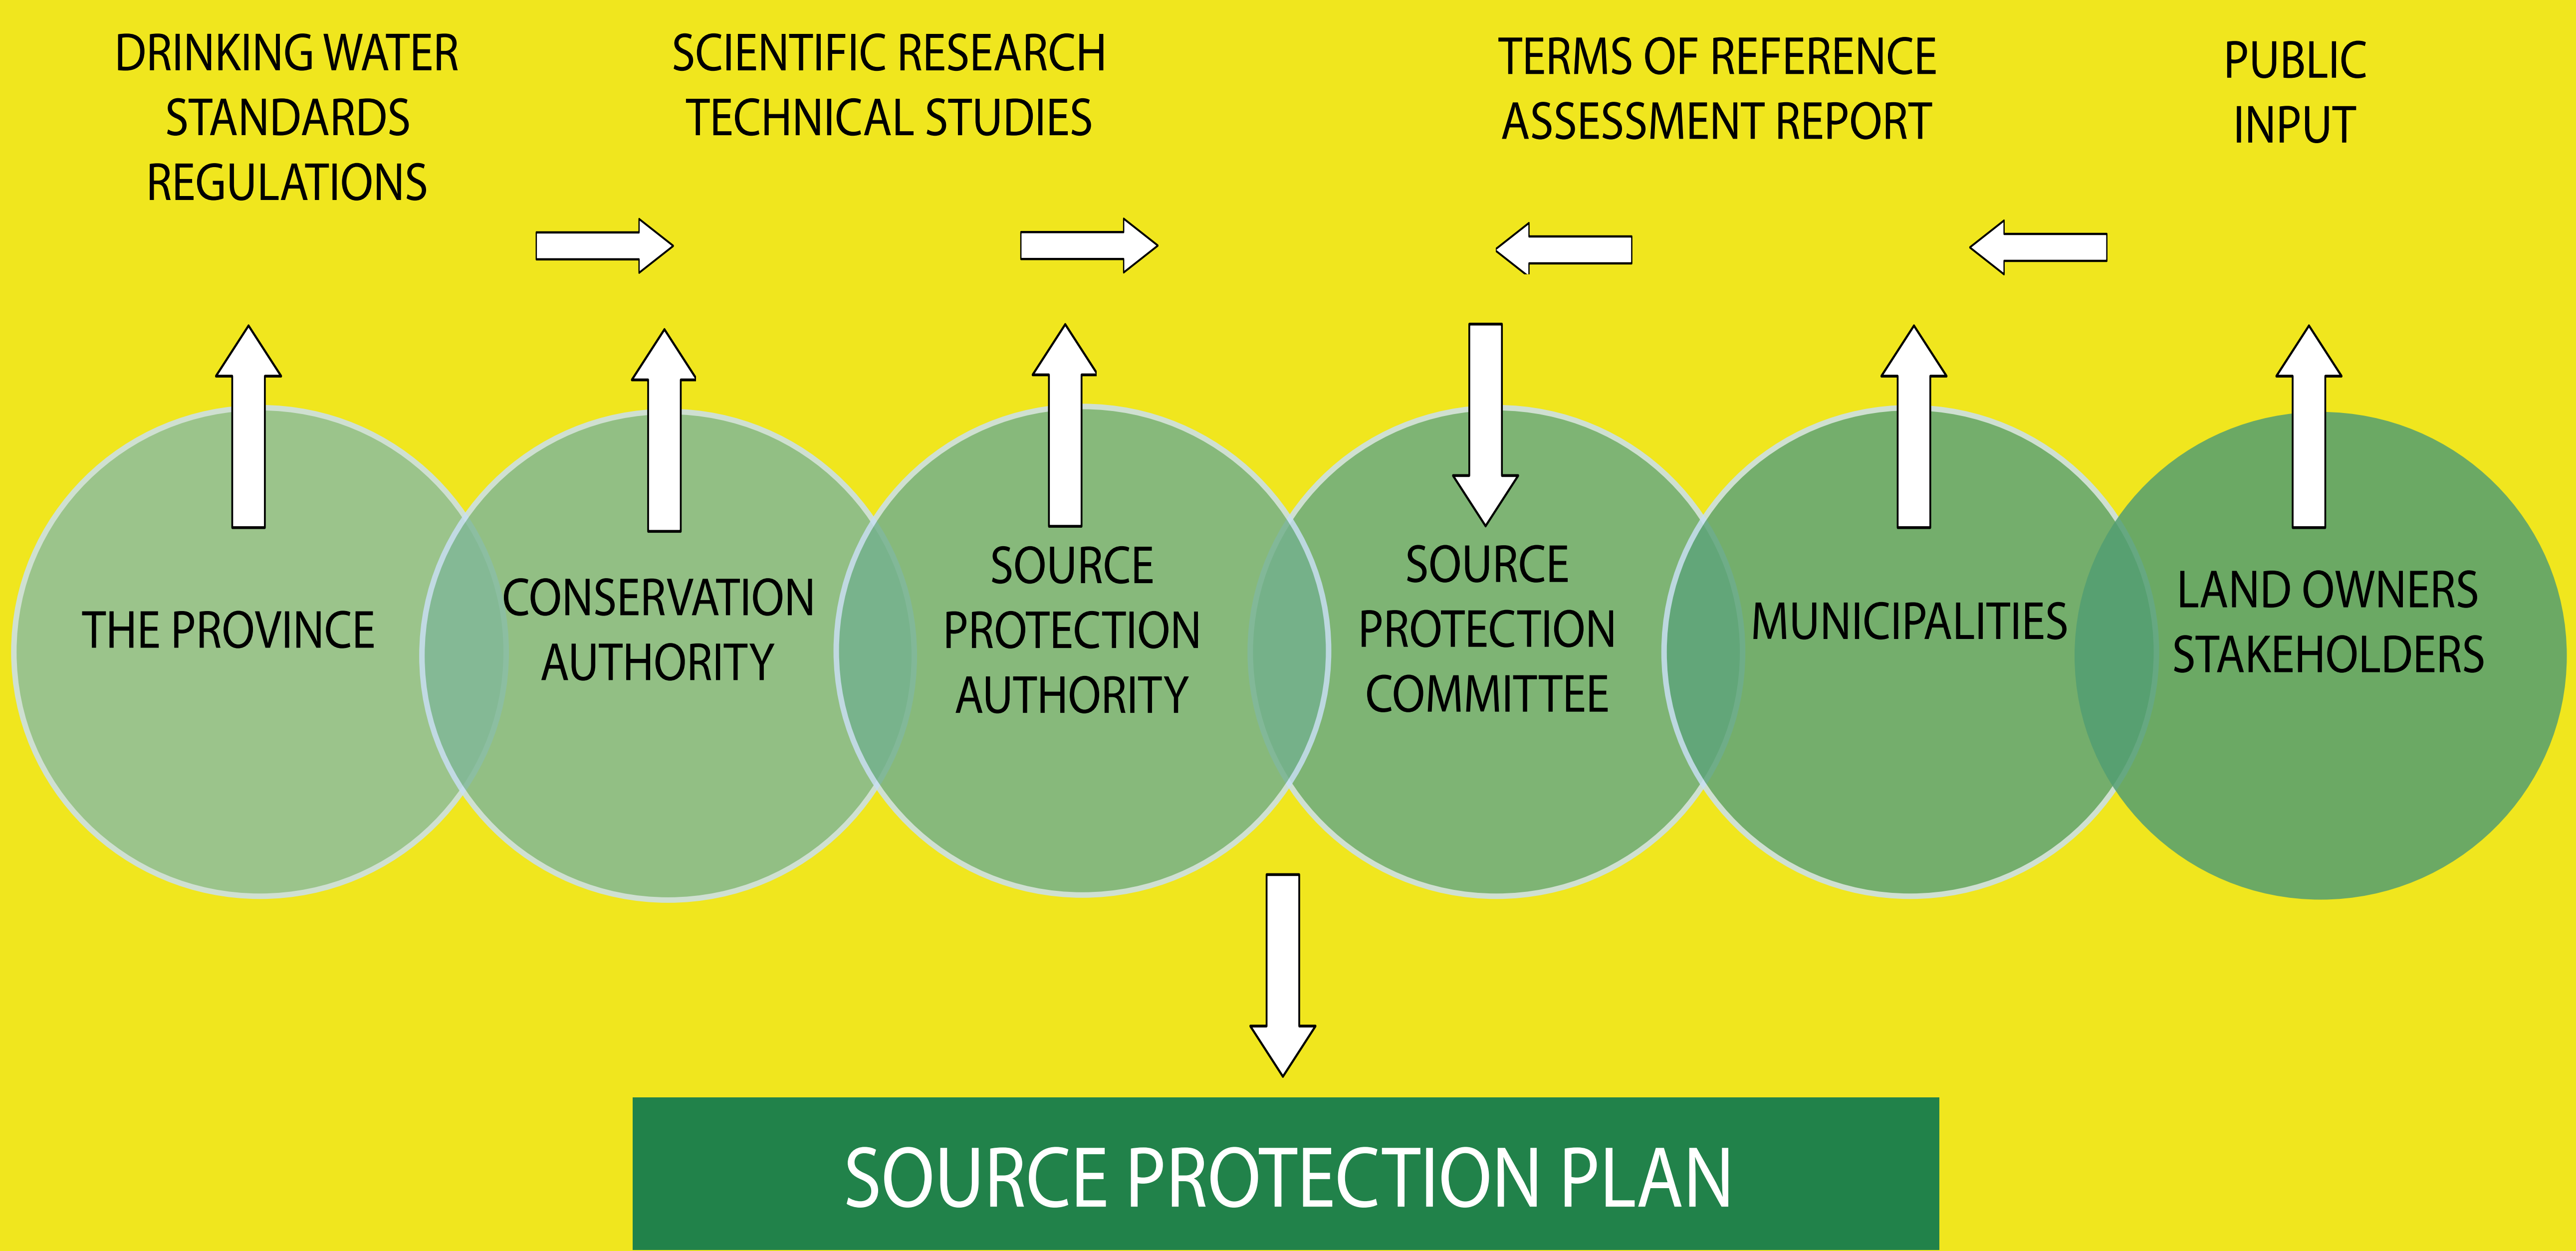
DRINKING WATER STANDARDS REGULATIONS

SCIENTIFIC RESEARCH TECHNICAL STUDIES

TERMS OF REFERENCE ASSESSMENT REPORT

PUBLIC INPUT

THE PROVINCE

CONSERVATION AUTHORITY

SOURCE PROTECTION AUTHORITY

SOURCE PROTECTION COMMITTEE

MUNICIPALITIES

LAND OWNERS STAKEHOLDERS

SOURCE PROTECTION PLAN